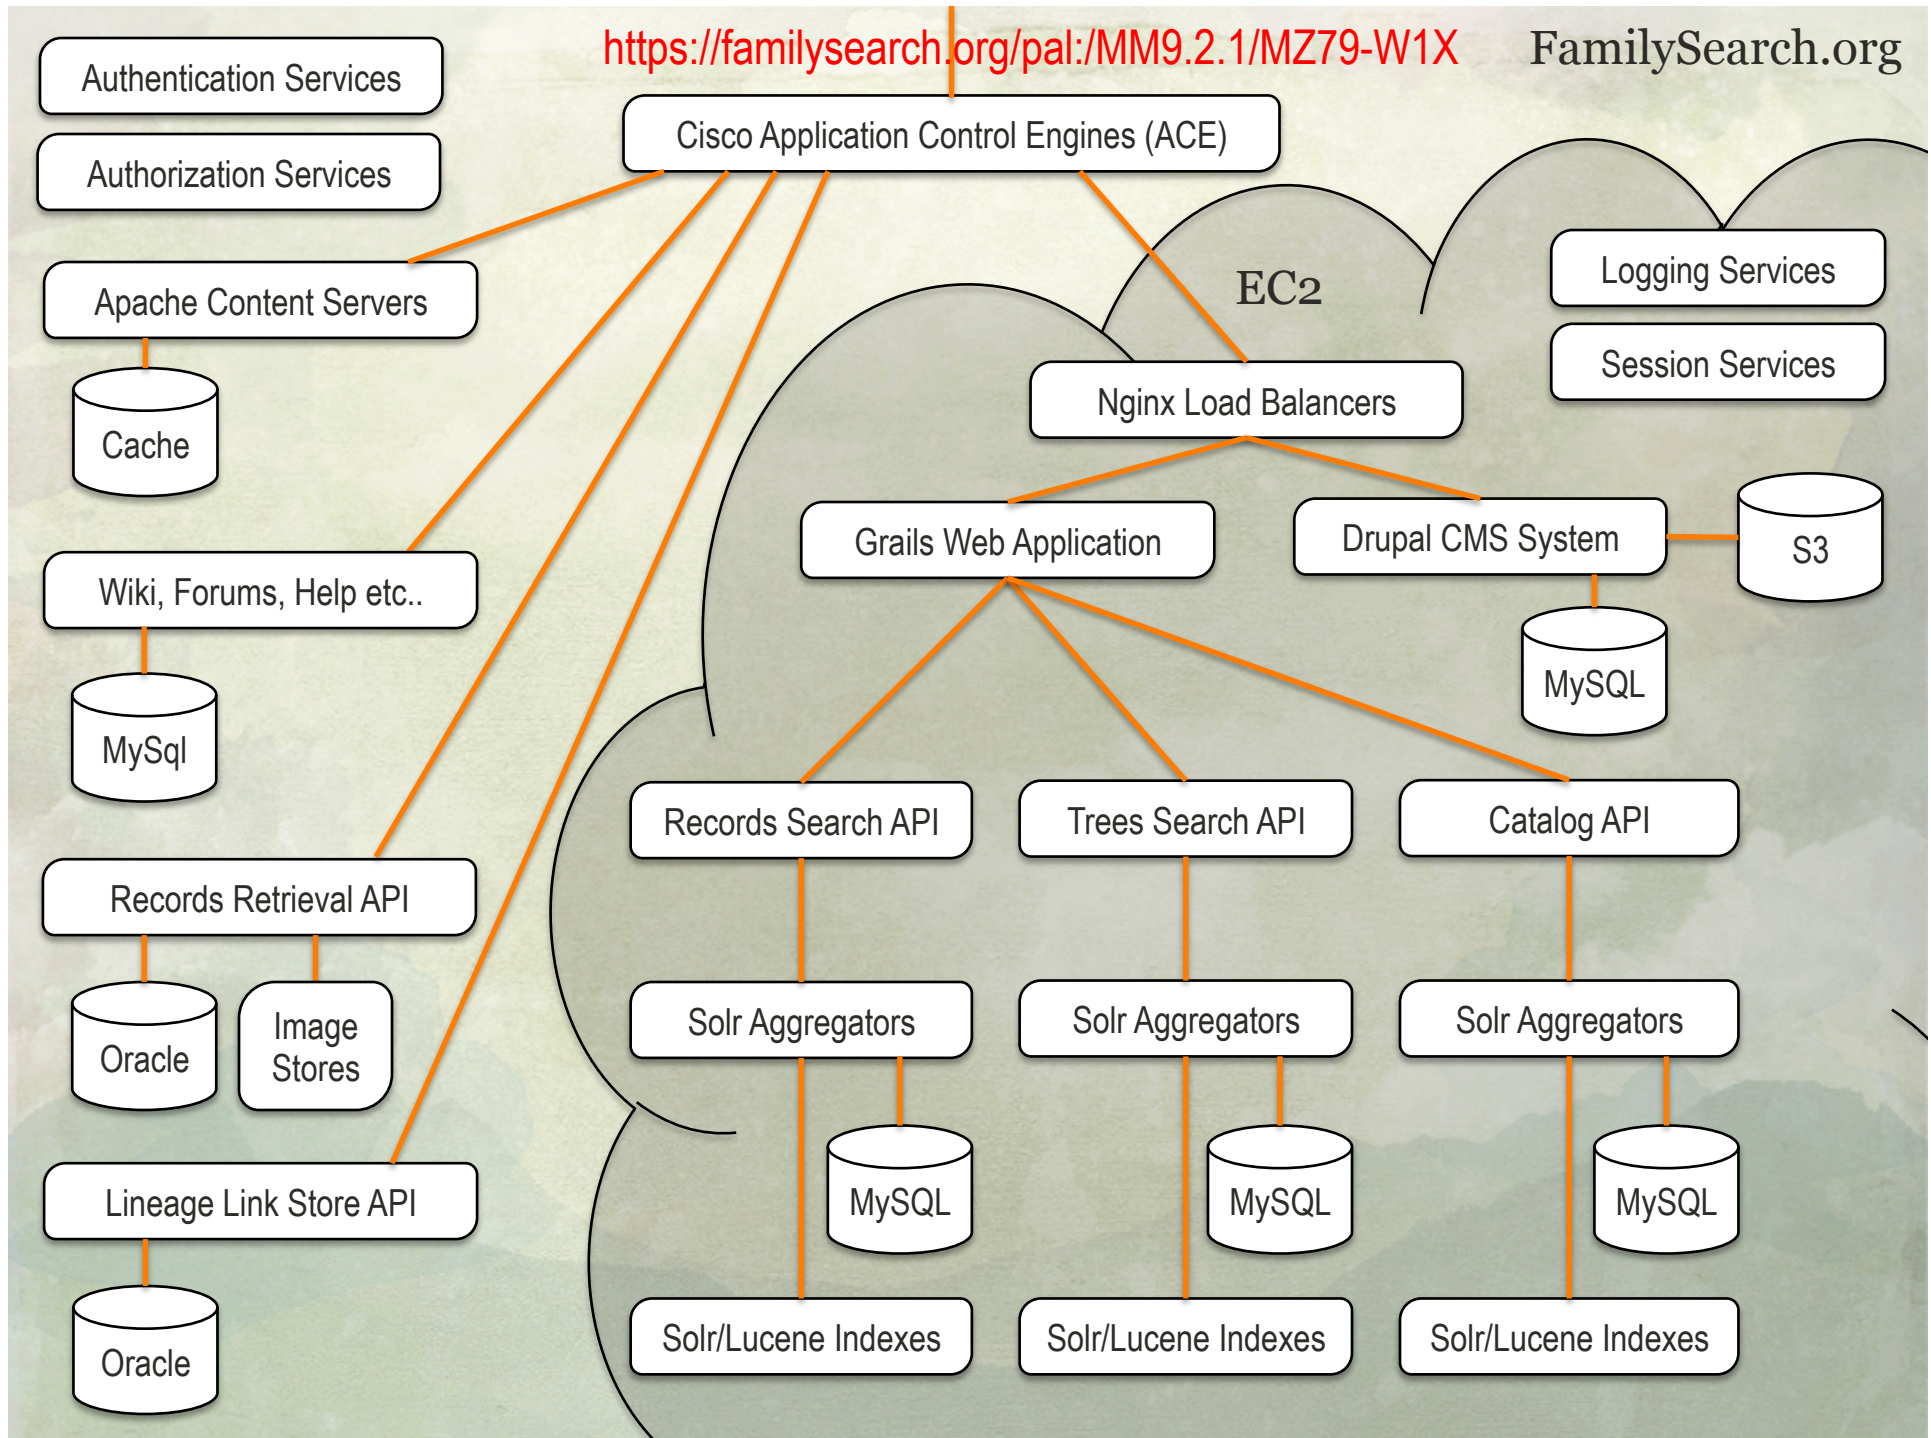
https://familysearch.org/pal:/MM9.2.1/MZ79-W1X

FamilySearch.org

Authentication Services

Authorization Services

Cisco Application Control Engines (ACE)

Apache Content Servers

Cache

EC2

Logging Services

Session Services

Nginx Load Balancers

Grails Web Application

Drupal CMS System

S3

Wiki, Forums, Help etc..

MySQL

MySql

Records Search API

Trees Search API

Catalog API

Records Retrieval API

Oracle

Image Stores

Solr Aggregators

Solr Aggregators

Solr Aggregators

Lineage Link Store API

MySQL

MySQL

MySQL

Oracle

Solr/Lucene Indexes

Solr/Lucene Indexes

Solr/Lucene Indexes